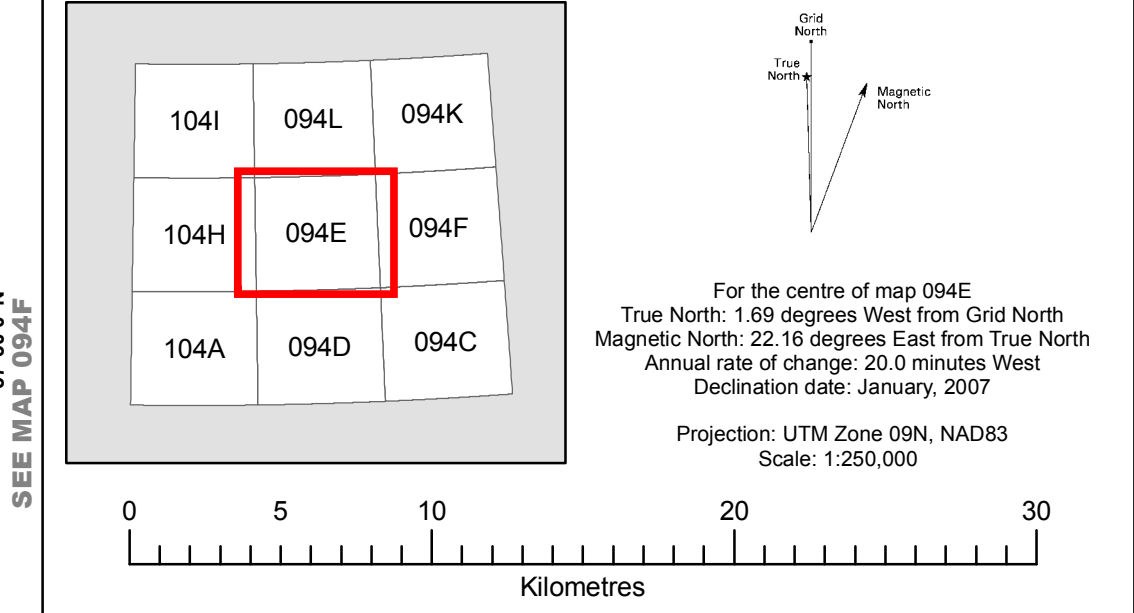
SEE MAP 094F

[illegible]

| 104I | 094L | 094K |
|---|---|---|
| 104H | 094E | 094F |
| 104A | 094D | 094C |

Grid North

True North

Magnetic North

For the centre of map 094E
True North: 1.69 degrees West from Grid North
Magnetic North: 22.16 degrees East from True North
Annual rate of change: 20.0 minutes West
Declination date: January, 2007

Projection: UTM Zone 09N, NAD83
Scale: 1:250,000

0 5 10 20 30

Kilometres